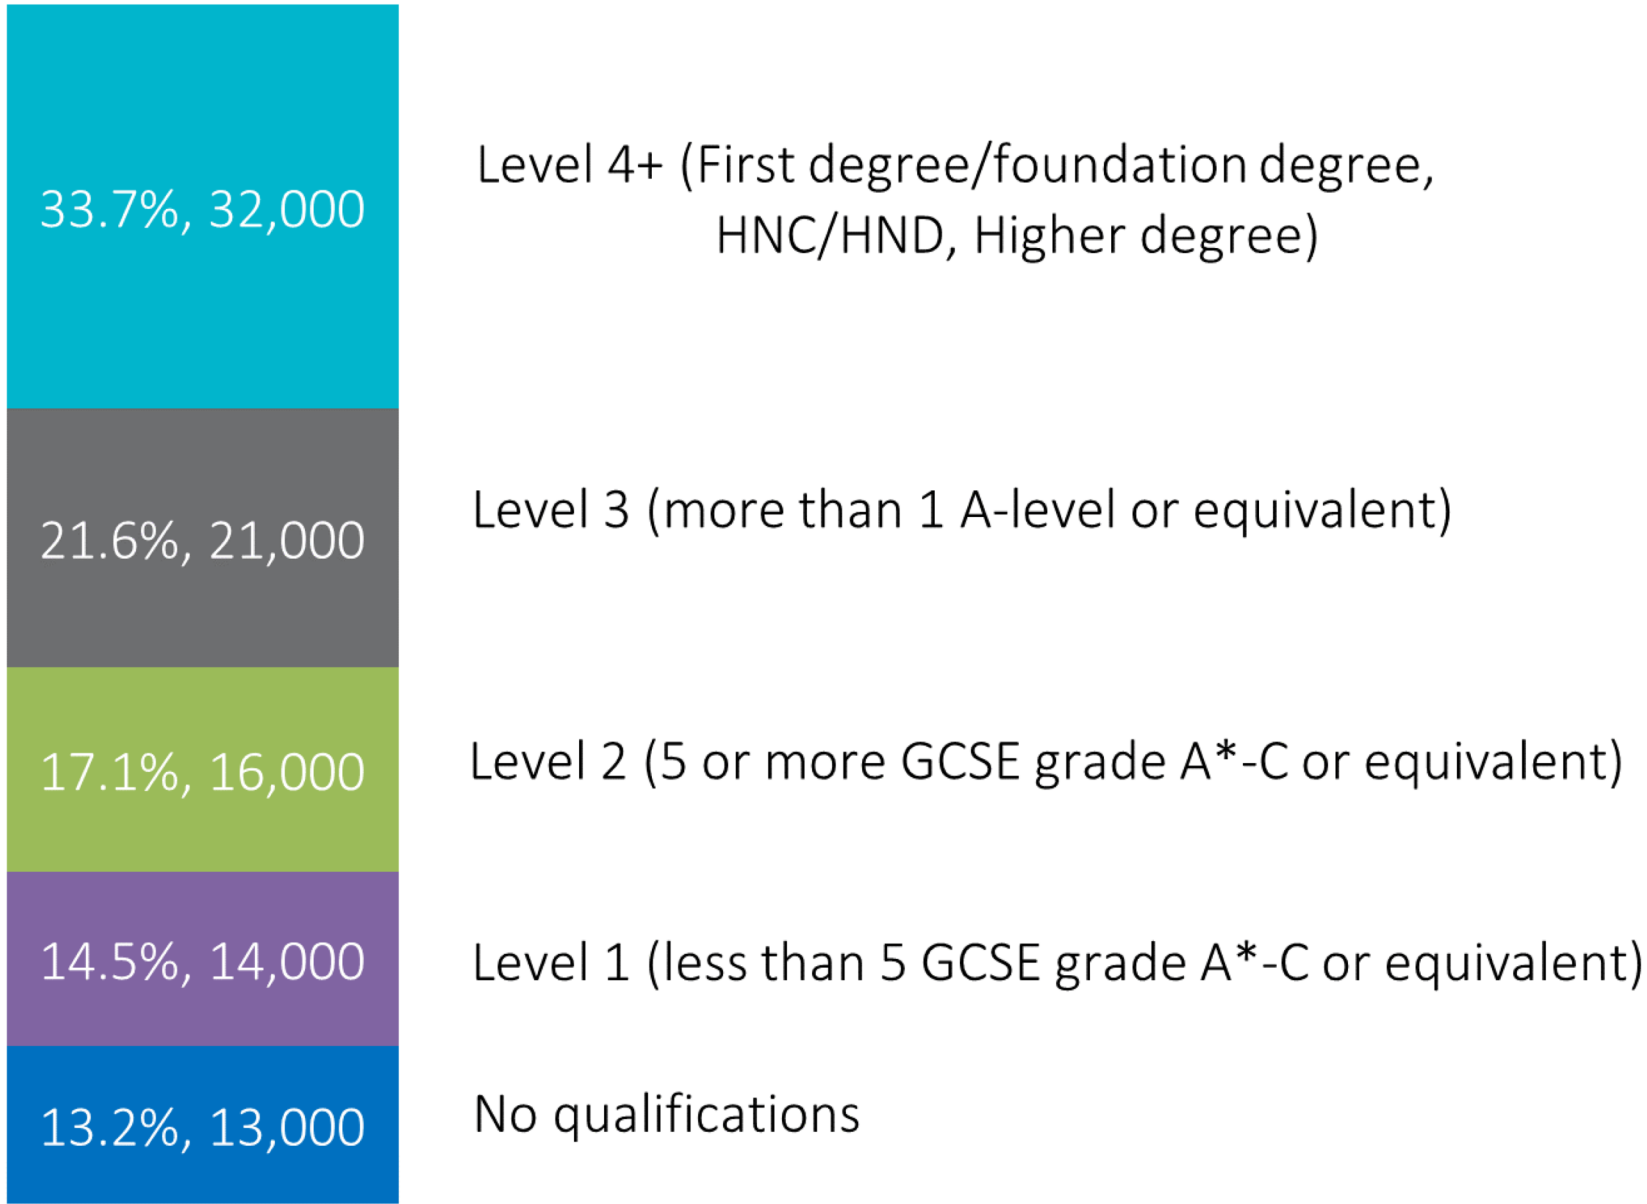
33.7%, 32,000

Level 4+ (First degree/foundation degree, HNC/HND, Higher degree)

21.6%, 21,000

Level 3 (more than 1 A-level or equivalent)

17.1%, 16,000

Level 2 (5 or more GCSE grade A*-C or equivalent)

14.5%, 14,000

Level 1 (less than 5 GCSE grade A*-C or equivalent)

13.2%, 13,000

No qualifications